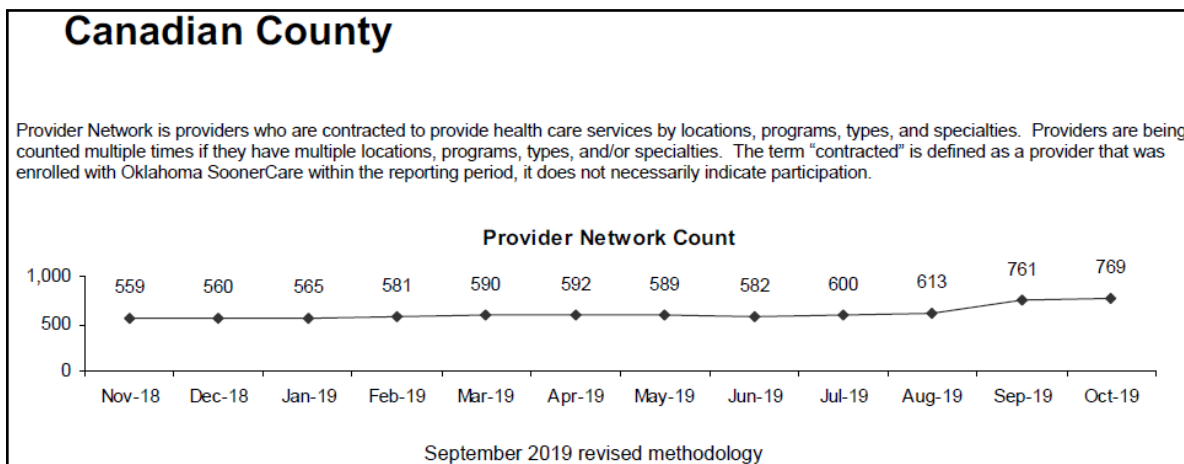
Canadian County

Provider Network is providers who are contracted to provide health care services by locations, programs, types, and specialties. Providers are being counted multiple times if they have multiple locations, programs, types, and/or specialties. The term "contracted" is defined as a provider that was enrolled with Oklahoma SoonerCare within the reporting period, it does not necessarily indicate participation.

Provider Network Count

1,000
500
0

559 560 565 581 590 592 589 582 600 613 761 769

Nov-18 Dec-18 Jan-19 Feb-19 Mar-19 Apr-19 May-19 Jun-19 Jul-19 Aug-19 Sep-19 Oct-19

September 2019 revised methodology